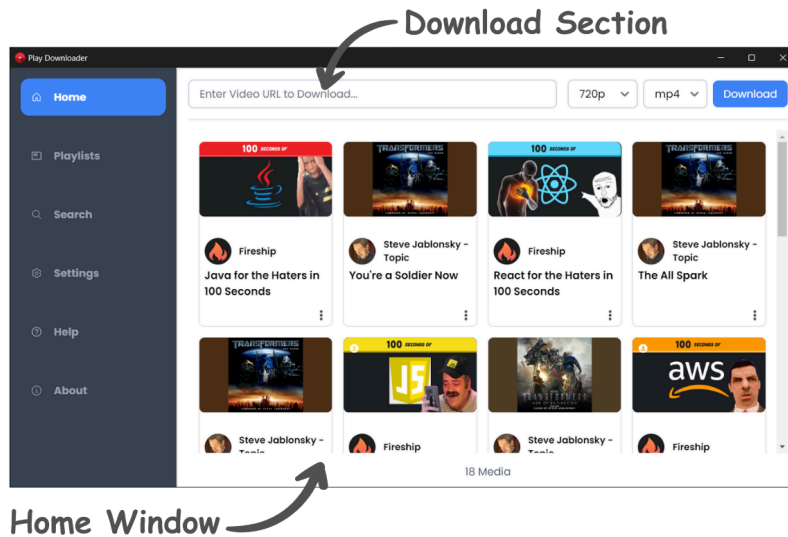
Download Section

Play Downloader

Home

Playlists

Search

Settings

Help

About

Enter Video URL to Download...

720p

mp4

Download

100 SECONDS OF

Fireship

Java for the Haters in 100 Seconds

TRANSFORMERS

Steve Jablonsky - Topic

You're a Soldier Now

100 SECONDS OF

Fireship

React for the Haters in 100 Seconds

TRANSFORMERS

Steve Jablonsky - Topic

The All Spark

TRANSFORMERS

Steve Jablonsky - Topic

100 SECONDS OF

JS

Fireship

TRANSFORMERS

Steve Jablonsky - Topic

100 SECONDS OF

aws

Fireship

18 Media

Home Window